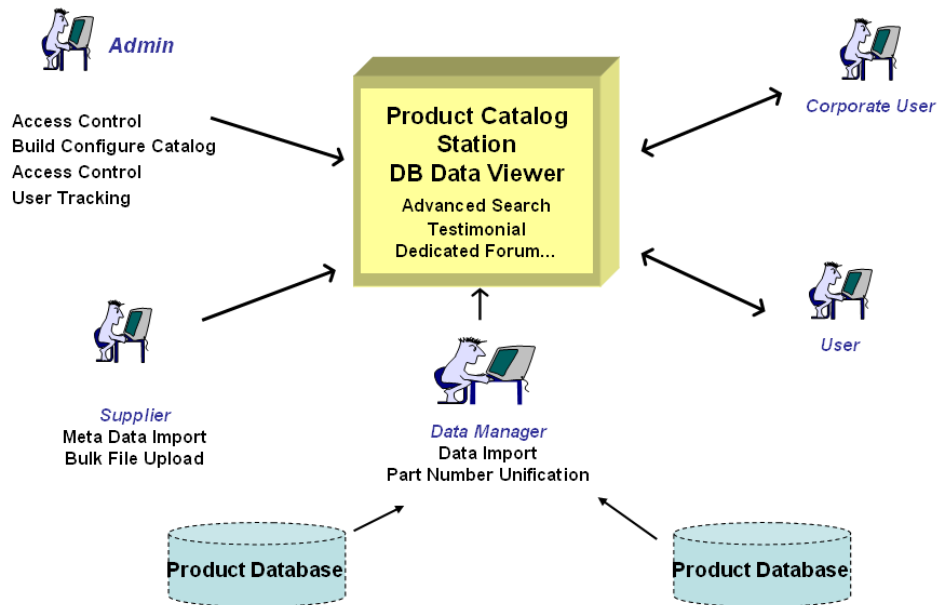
Admin

Access Control
Build Configure Catalog
Access Control
User Tracking

Product Catalog Station
DB Data Viewer
Advanced Search
Testimonial
Dedicated Forum...

Corporate User

User

Supplier
Meta Data Import
Bulk File Upload

Data Manager
Data Import
Part Number Unification

Product Database

Product Database